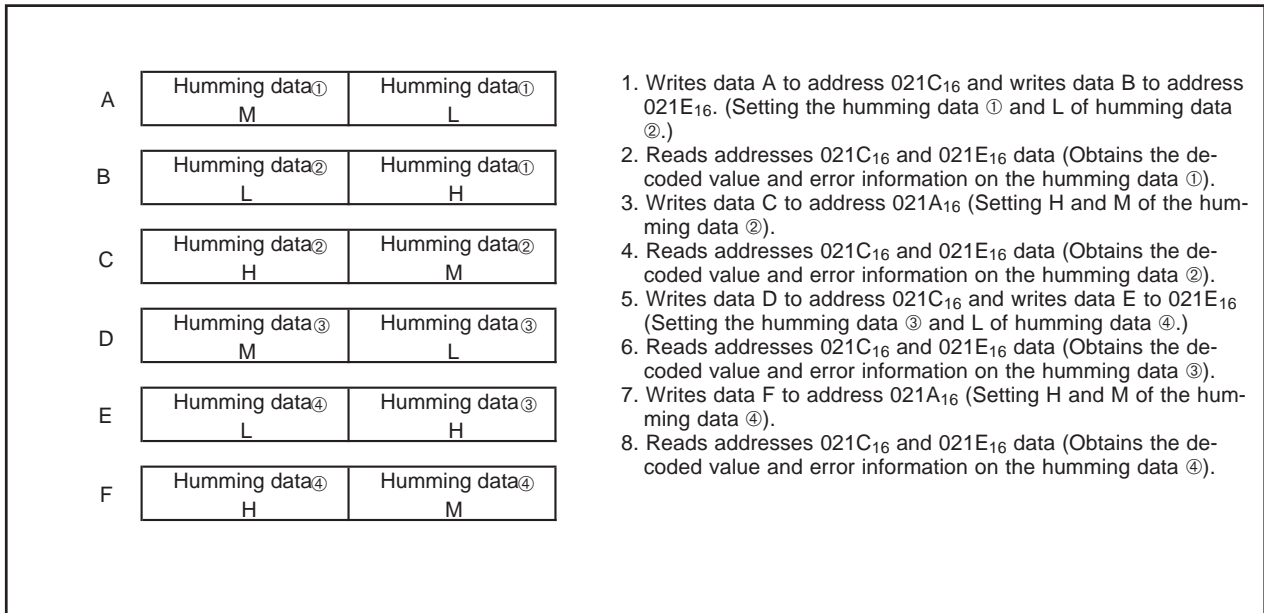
A

| Humming data① M | Humming data① L |
|---|---|

B

| Humming data② L | Humming data① H |
|---|---|

C

| Humming data② H | Humming data② M |
|---|---|

D

| Humming data③ M | Humming data③ L |
|---|---|

E

| Humming data④ L | Humming data③ H |
|---|---|

F

| Humming data④ H | Humming data④ M |
|---|---|

1. Writes data A to address $021C_{16}$ and writes data B to address $021E_{16}$. (Setting the humming data ① and L of humming data ②.)
2. Reads addresses $021C_{16}$ and $021E_{16}$ data (Obtains the decoded value and error information on the humming data ①).
3. Writes data C to address $021A_{16}$ (Setting H and M of the humming data ②).
4. Reads addresses $021C_{16}$ and $021E_{16}$ data (Obtains the decoded value and error information on the humming data ②).
5. Writes data D to address $021C_{16}$ and writes data E to $021E_{16}$ (Setting the humming data ③ and L of humming data ④.)
6. Reads addresses $021C_{16}$ and $021E_{16}$ data (Obtains the decoded value and error information on the humming data ③).
7. Writes data F to address $021A_{16}$ (Setting H and M of the humming data ④).
8. Reads addresses $021C_{16}$ and $021E_{16}$ data (Obtains the decoded value and error information on the humming data ④).